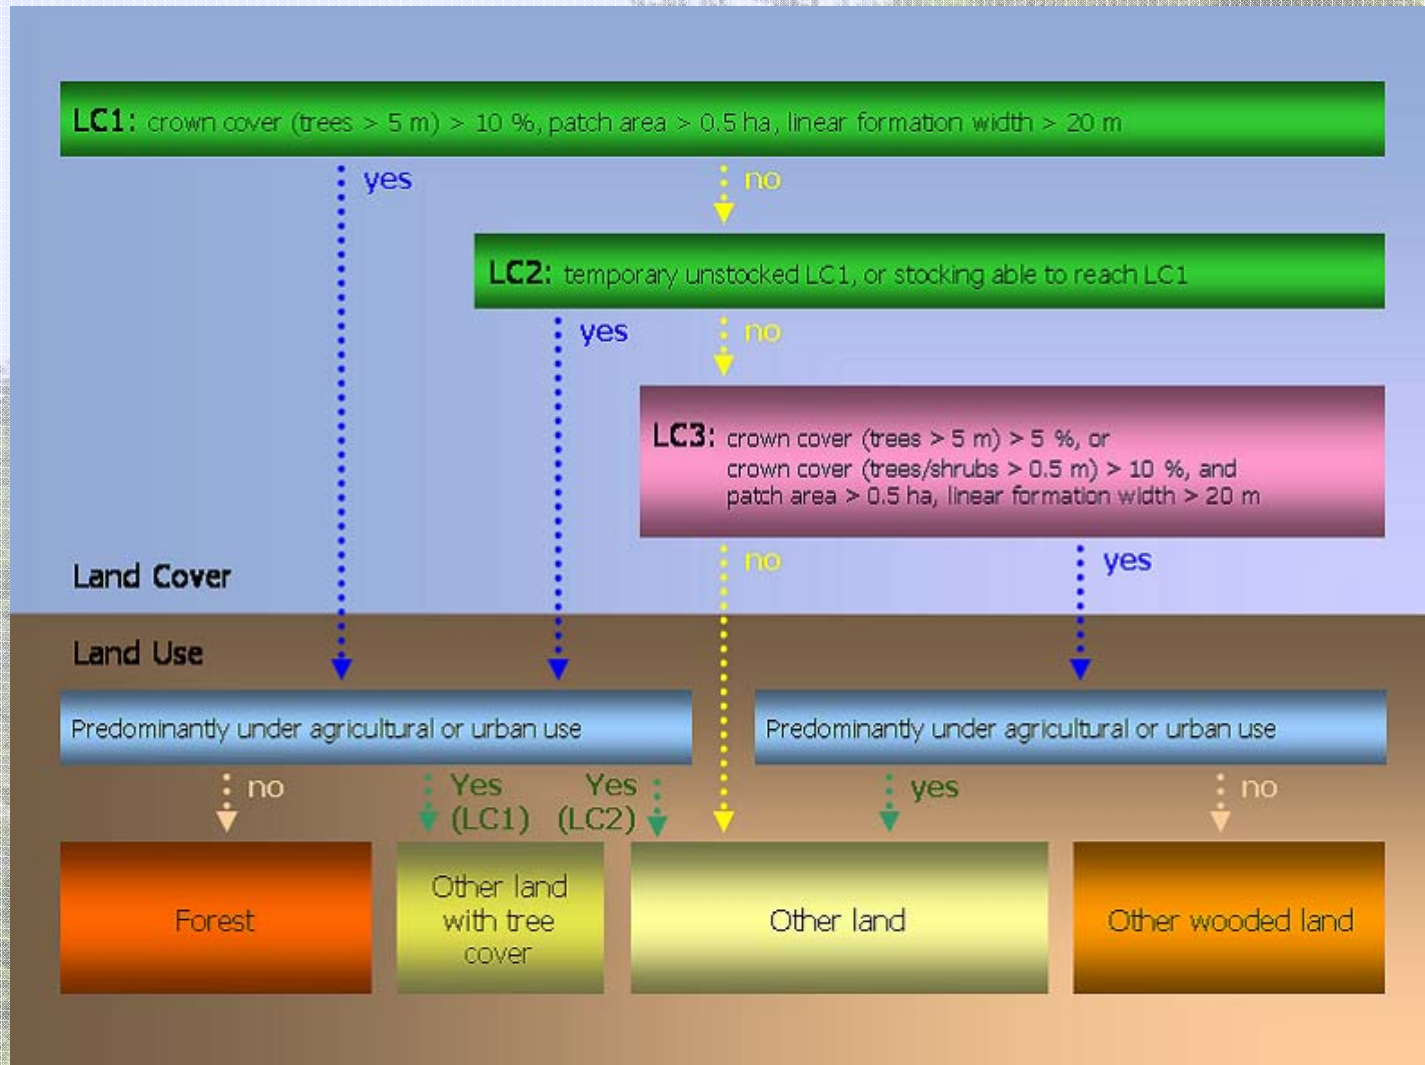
LC1: crown cover (trees > 5 m) > 10 %, patch area > 0.5 ha, linear formation width > 20 m

yes

no

LC2: temporary unstocked LC1, or stocking able to reach LC1

yes

no

LC3: crown cover (trees > 5 m) > 5 %, or
crown cover (trees/shrubs > 0.5 m) > 10 %, and
patch area > 0.5 ha, linear formation width > 20 m

Land Cover

no

yes

Land Use

Predominantly under agricultural or urban use

Predominantly under agricultural or urban use

no

Yes (LC1)

Yes (LC2)

yes

no

Forest

Other land with tree cover

Other land

Other wooded land